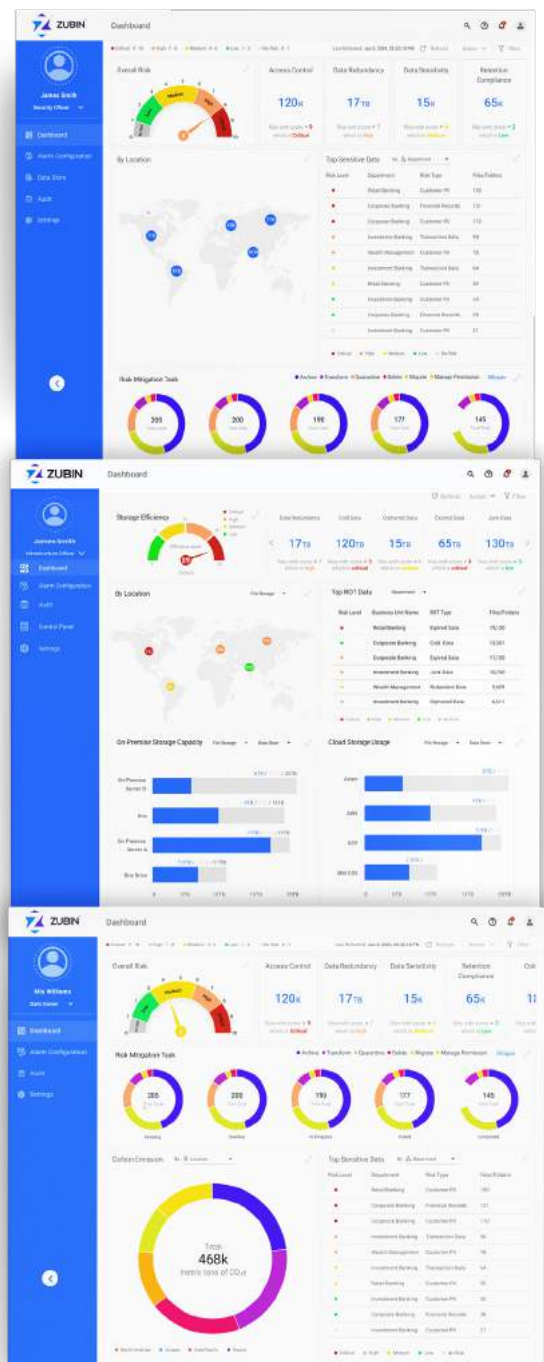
ZUBIN
Dashboard

James Smith
Security Officer

Dashboard
Alarm Configuration
Data Store
Audit
Settings

Overall Risk

Access Control
120K

Data Redundancy
17TB

Data Sensitivity
15K

Retention Compliance
65K

By Location

Top Sensitive Data

| Risk Level | Department | Risk Type | Files/Folders |
|---|---|---|---|
| | Retail Banking | Customer PII | 110 |
| | Corporate Banking | Financial Records | 121 |
| | Corporate Banking | Customer PII | 110 |
| | Investment Banking | Transaction Data | 99 |
| | Wealth Management | Customer PII | 78 |
| | Investment Banking | Transaction Data | 64 |
| | Retail Banking | Customer PII | 59 |
| | Investment Banking | Customer PII | 49 |
| | Corporate Banking | Financial Records | 39 |
| | Investment Banking | Customer PII | 21 |

Risk Mitigation Task

Archive • Transform • Quarantine • Delete • Migrate • Manage Permission

205
200
190
177
145

ZUBIN
Dashboard

Storage Efficiency

Data Redundancy
17TB

Cold Data
120TB

Orphaned Data
15TB

Expired Data
65TB

Junk Data
130TB

By Location
File Storage

Top ROT Data

| Risk Level | Business Unit Name | ROT Type | Files/Folders |
|---|---|---|---|
| | Retail Banking | Expired Data | 15/30 |
| | Corporate Banking | Cold Data | 12/301 |
| | Corporate Banking | Expired Data | 11/30 |
| | Investment Banking | Junk Data | 10/50 |
| | Wealth Management | Redundant Data | 9,609 |
| | Investment Banking | Orphaned Data | 8,611 |

On-Premise Storage Capacity
File Storage
Data Store

On Premise Server B
Box
On Premise Server A
Box Drive

Cloud Storage Usage
File Storage
Data Store

Azure
AWS
GCP
IBM COS

ZUBIN
Dashboard

Mia Williams
Data Owner

Dashboard
Alarm Configuration
Audit
Settings

Overall Risk

Access Control
120K

Data Redundancy
17TB

Data Sensitivity
15K

Retention Compliance
65K

Risk Mitigation Task

Archive • Transform • Quarantine • Delete • Migrate • Manage Permission

205
200
190
177
145

Carbon Emission
Location

Total
468k
metric tons of CO₂e

Top Sensitive Data

| Risk Level | Department | Risk Type | Files/Folders |
|---|---|---|---|
| | Retail Banking | Customer PII | 180 |
| | Corporate Banking | Financial Records | 121 |
| | Corporate Banking | Customer PII | 110 |
| | Investment Banking | Transaction Data | 99 |
| | Wealth Management | Customer PII | 78 |
| | Investment Banking | Transaction Data | 64 |
| | Retail Banking | Customer PII | 59 |
| | Investment Banking | Customer PII | 49 |
| | Corporate Banking | Financial Records | 39 |
| | Investment Banking | Customer PII | 21 |

Critical • High • Medium • Low • No Risk